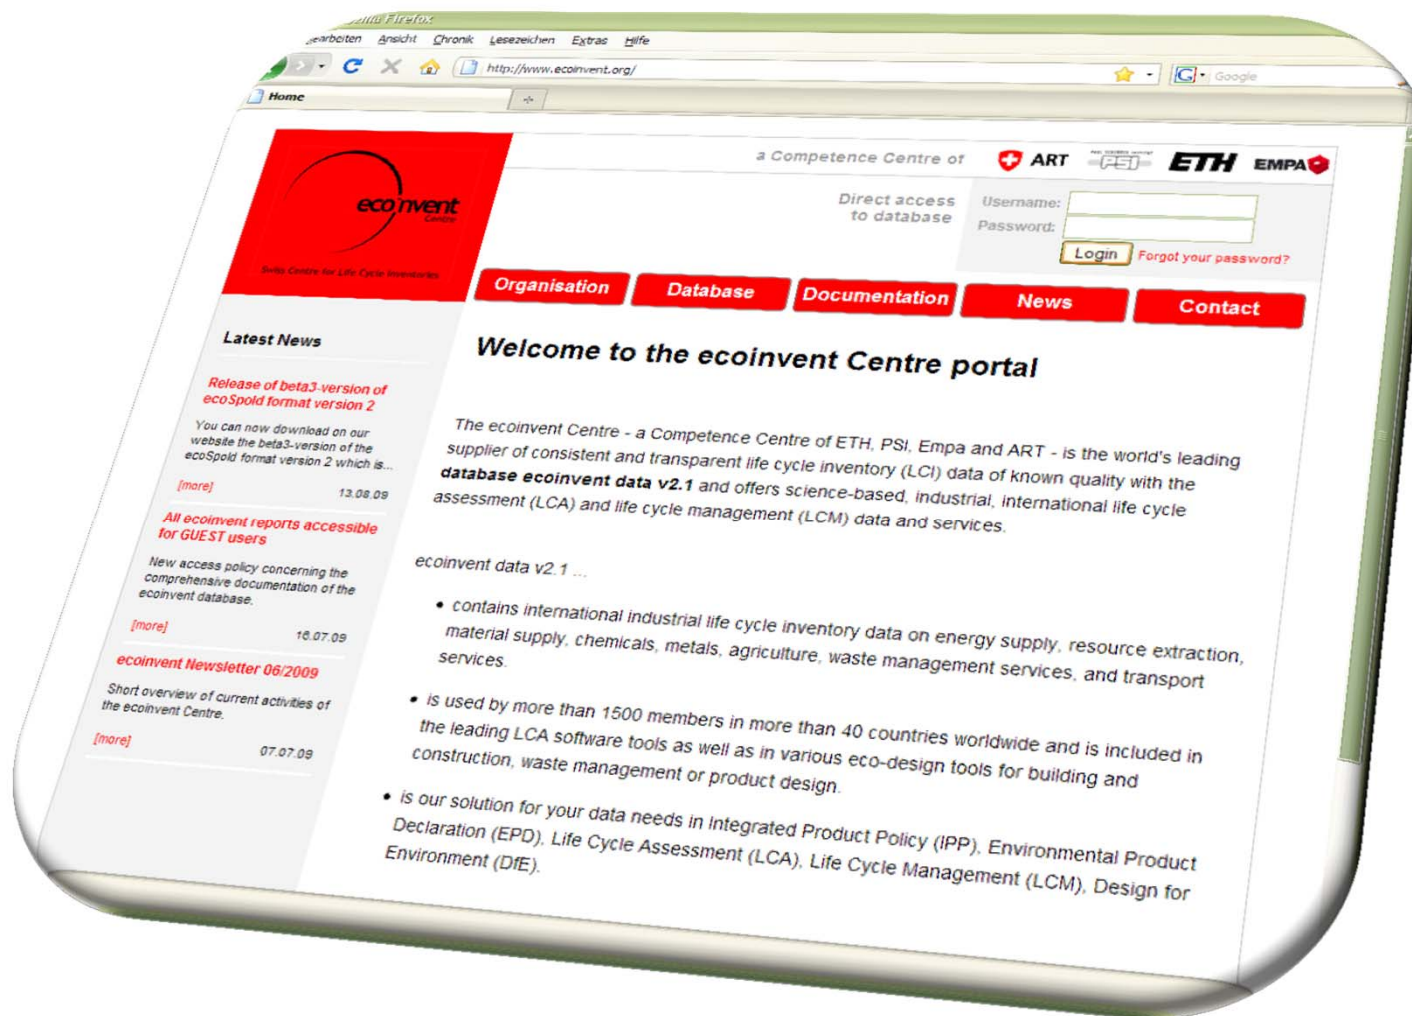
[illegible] Firefox

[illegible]earbeiten Ansicht Chronik Lesezeichen Extras Hilfe

http://www.ecoinvent.org/

Google

Home

ecoinvent Centre

Swiss Centre for Life Cycle Inventories

a Competence Centre of ART PSI ETH EMPA

Direct access to database

Username:

Password:

Login

Forgot your password?

Organisation Database Documentation News Contact

Latest News

Release of beta3-version of ecoSpold format version 2

You can now download on our website the beta3-version of the ecoSpold format version 2 which is...

[more] 13.08.09

All ecoinvent reports accessible for GUEST users

New access policy concerning the comprehensive documentation of the ecoinvent database.

[more] 16.07.09

ecoinvent Newsletter 06/2009

Short overview of current activities of the ecoinvent Centre.

[more] 07.07.09

Welcome to the ecoinvent Centre portal

The ecoinvent Centre - a Competence Centre of ETH, PSI, Empa and ART - is the world's leading supplier of consistent and transparent life cycle inventory (LCI) data of known quality with the **database ecoinvent data v2.1** and offers science-based, industrial, international life cycle assessment (LCA) and life cycle management (LCM) data and services.

ecoinvent data v2.1 ...

• contains international industrial life cycle inventory data on energy supply, resource extraction, material supply, chemicals, metals, agriculture, waste management services, and transport services.

• is used by more than 1500 members in more than 40 countries worldwide and is included in the leading LCA software tools as well as in various eco-design tools for building and construction, waste management or product design.

• is our solution for your data needs in Integrated Product Policy (IPP), Environmental Product Declaration (EPD), Life Cycle Assessment (LCA), Life Cycle Management (LCM), Design for Environment (DfE).